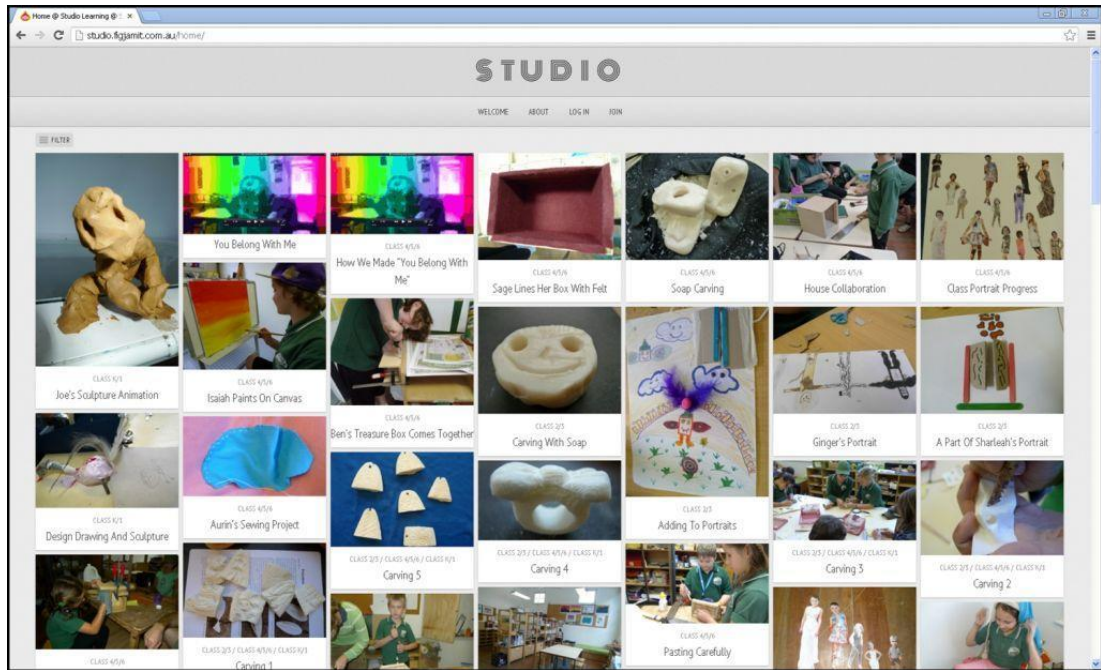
Home @ Studio Learning @ ×

studio.figjamit.com.au/home/

STUDIO

WELCOME ABOUT LOG IN JOIN

FILTER

CLASS K/1
Joe's Sculpture Animation

CLASS K/1
Design Drawing And Sculpture

CLASS 4/5/6

You Belong With Me

CLASS 4/5/6
Isaiah Paints On Canvas

CLASS 4/5/6
Aurin's Sewing Project

CLASS 2/3 / CLASS 4/5/6 / CLASS K/1
Carving 1

CLASS 4/5/6
How We Made "You Belong With Me"

CLASS 4/5/6
Ben's Treasure Box Comes Together

CLASS 2/3 / CLASS 4/5/6 / CLASS K/1
Carving 5

CLASS 4/5/6
Sage Lines Her Box With Felt

CLASS 2/3
Carving With Soap

CLASS 2/3 / CLASS 4/5/6 / CLASS K/1
Carving 4

CLASS 4/5/6
Soap Carving

CLASS 2/3
Adding To Portraits

CLASS 4/5/6
Pasting Carefully

CLASS 4/5/6
House Collaboration

CLASS 2/3
Ginger's Portrait

CLASS 2/3 / CLASS 4/5/6 / CLASS K/1
Carving 3

CLASS 4/5/6
Class Portrait Progress

CLASS 2/3
A Part Of Sharleah's Portrait

CLASS 2/3 / CLASS 4/5/6 / CLASS K/1
Carving 2